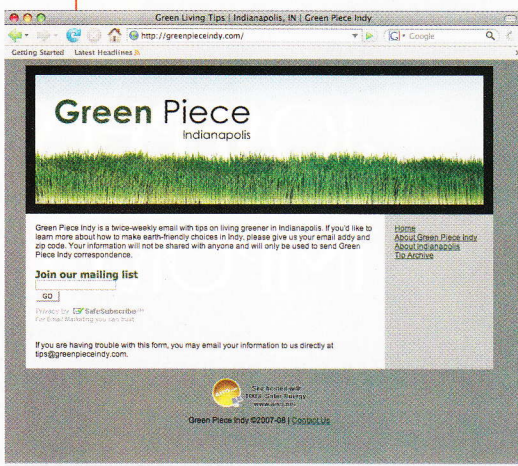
Green Living Tips | Indianapolis, IN | Green Piece Indy

http://greenpieceindy.com/

Google

Getting Started Latest Headlines

Green Piece
Indianapolis

Green Piece Indy is a twice-weekly email with tips on living greener in Indianapolis. If you'd like to learn more about how to make earth-friendly choices in Indy, please give us your email addy and zip code. Your information will not be shared with anyone and will only be used to send Green Piece Indy correspondence.

Join our mailing list

GO

Privacy by SafeSubscribe℠
For Email Marketing you can trust

If you are having trouble with this form, you may email your information to us directly at tips@greenpieceindy.com.

Home
About Green Piece Indy
About Indianapolis
Tip Archive

Site hosted with 100% Solar Energy www.aiso.net

Green Piece Indy ©2007-08 | Contact Us